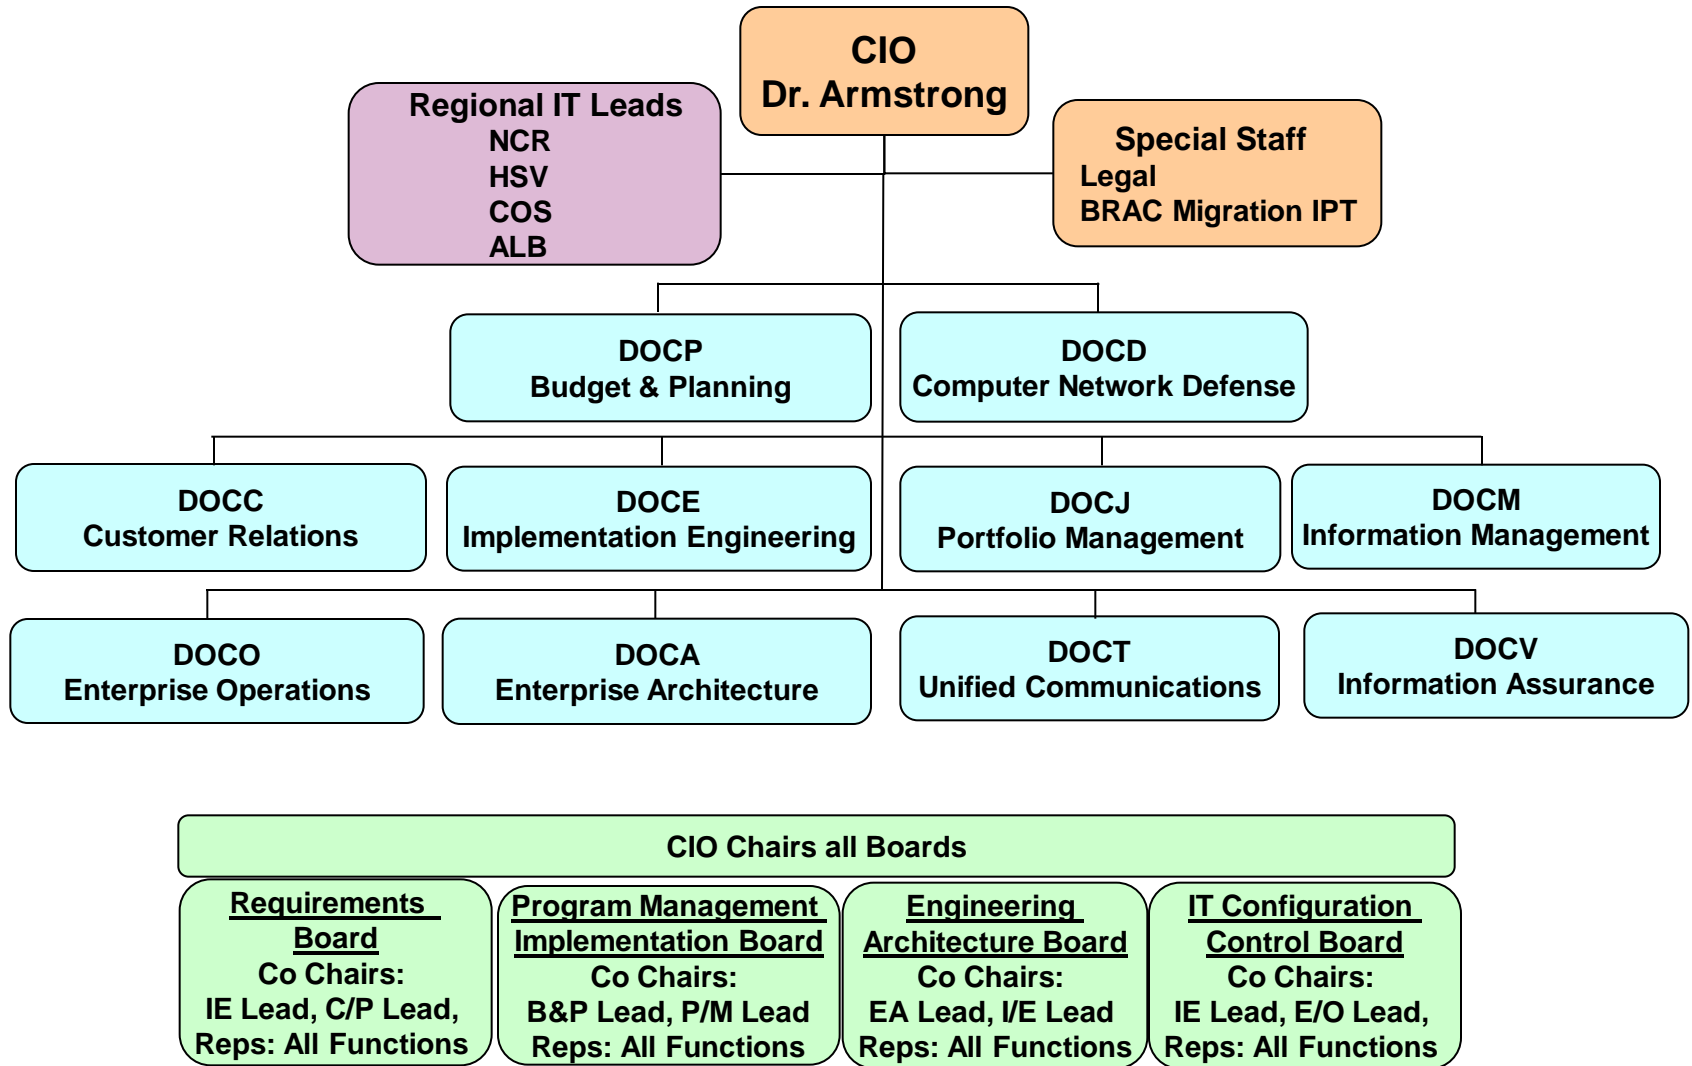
CIO
Dr. Armstrong

Regional IT Leads
NCR
HSV
COS
ALB

Special Staff
Legal
BRAC Migration IPT

DOCP
Budget & Planning

DOCD
Computer Network Defense

DOCC
Customer Relations

DOCE
Implementation Engineering

DOCJ
Portfolio Management

DOCM
Information Management

DOCO
Enterprise Operations

DOCA
Enterprise Architecture

DOCT
Unified Communications

DOCV
Information Assurance

CIO Chairs all Boards

Requirements Board
Co Chairs:
IE Lead, C/P Lead,
Reps: All Functions

Program Management Implementation Board
Co Chairs:
B&P Lead, P/M Lead
Reps: All Functions

Engineering Architecture Board
Co Chairs:
EA Lead, I/E Lead
Reps: All Functions

IT Configuration Control Board
Co Chairs:
IE Lead, E/O Lead,
Reps: All Functions